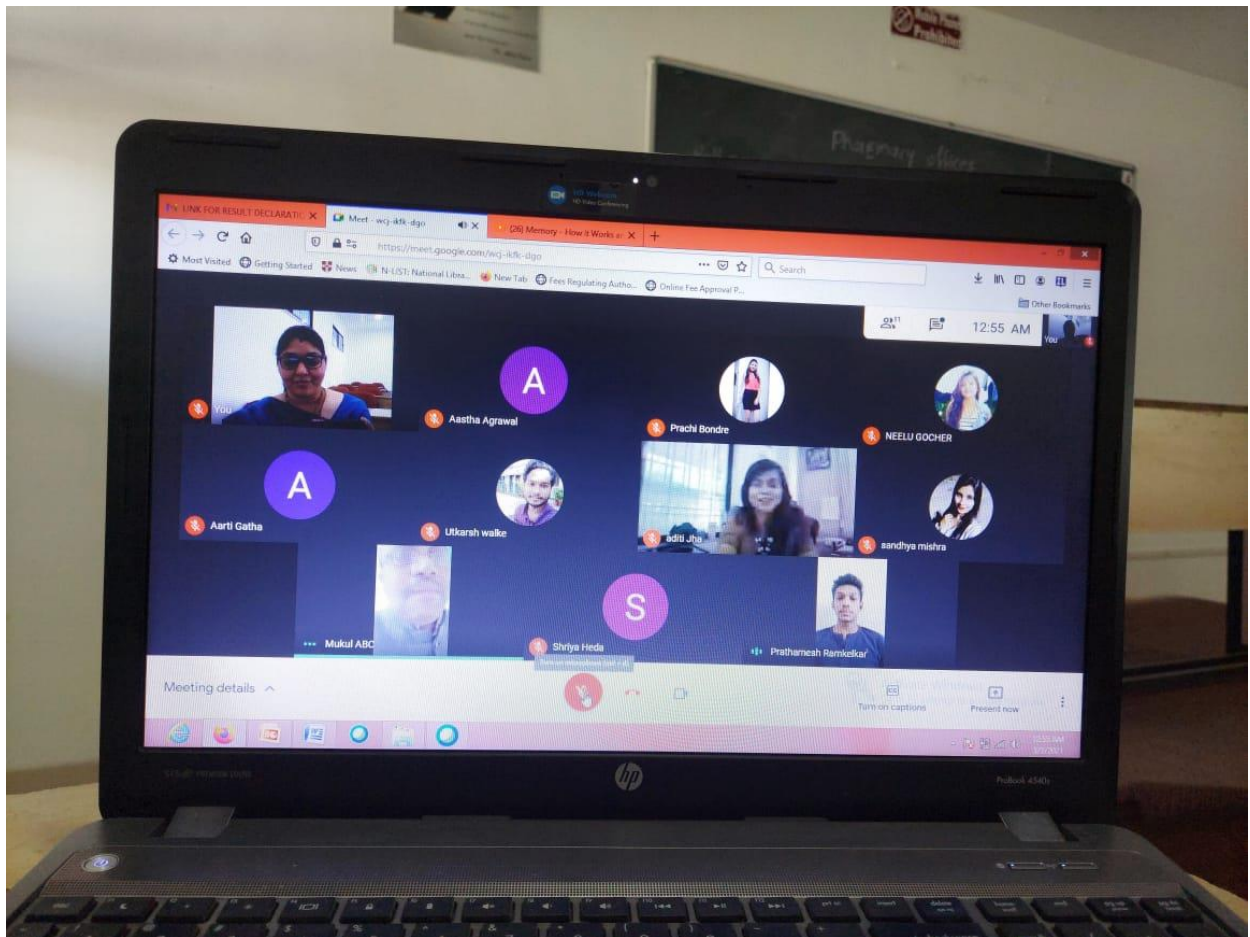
Pharmacy offices

HD Webcam
HD Video Conferencing

LINK FOR RESULT DECLARATIC
Meet - wcj-ikfk-dgo
(26) Memory - How it Works a
https://meet.google.com/wcj-ikfk-dgo
Most Visited
Getting Started
News
N-LIST: National Libra...
New Tab
Fees Regulating Autho...
Online Fee Approval P...
Search
Other Bookmarks

11
12:55 AM
You

You
Aastha Agrawal
Prachi Bondre
NEELU GOCHER
Aarti Gatha
Utkarsh walke
aditi Jha
sandhya mishra
Mukul ABC
Shriya Heda
Prathamesh Ramkelkar

Meeting details
Turn on captions
Present now

hp
ProBook 4540s